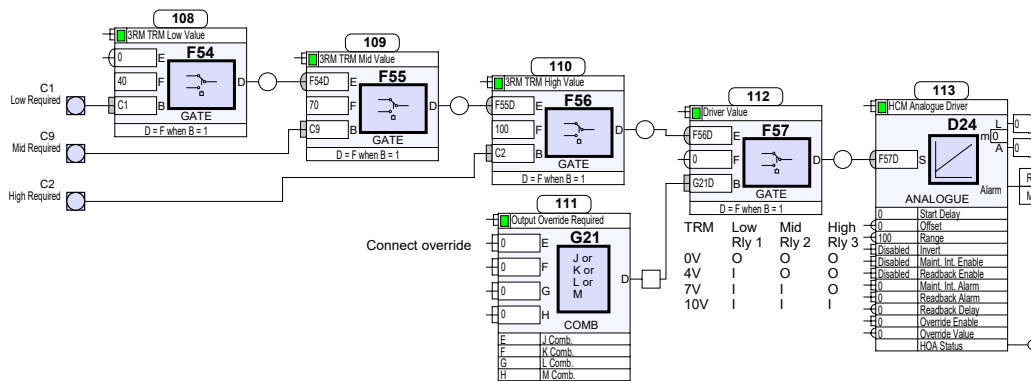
108
3RM TRM Low Value
F54
0 E
40 F
C1 B
D
GATE
D = F when B = 1

C1
Low Required

C9
Mid Required

C2
High Required

109
3RM TRM Mid Value
F55
F54D E
70 F
C9 B
D
GATE
D = F when B = 1

110
3RM TRM High Value
F56
F55D E
100 F
C2 B
D
GATE
D = F when B = 1

112
Driver Value
F57
F56D E
0 F
G21D B
D
GATE
D = F when B = 1

113
HCM Analogue Driver
D24
F57D S
L 0
m 0
A 0
Alarm
ANALOGUE
R
M

0 Start Delay
0 Offset
100 Range
Disabled Invert
Disabled Maint. Int. Enable
Disabled Readback Enable
0 Maint. Int. Alarm
0 Readback Alarm
0 Readback Delay
0 Override Enable
0 Override Value
HOA Status

111
Output Override Required
G21
Connect override
0 E
0 F
0 G
0 H
J or K or L or M
D
COMB
E J Comb.
F K Comb.
G L Comb.
H M Comb.

| TRM | Low Rly 1 | Mid Rly 2 | High Rly 3 |
|---|---|---|---|
| 0V | O | O | O |
| 4V | I | O | O |
| 7V | I | I | O |
| 10V | I | I | I |